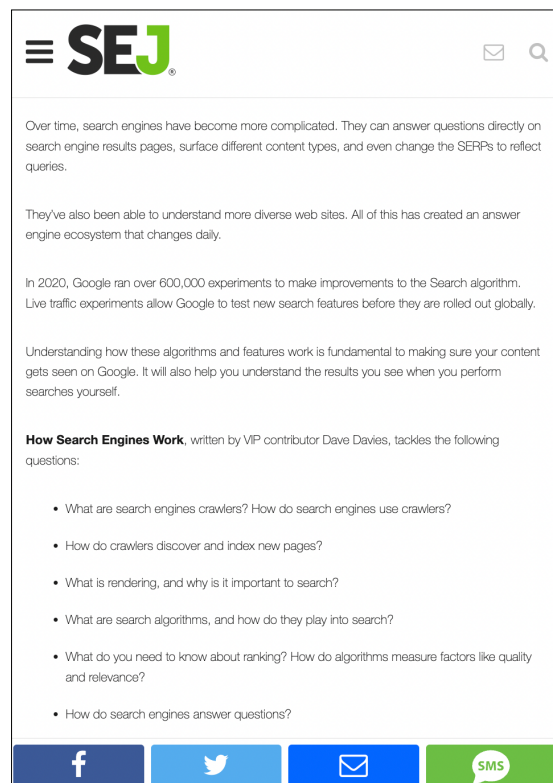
SEJ®

Over time, search engines have become more complicated. They can answer questions directly on search engine results pages, surface different content types, and even change the SERPs to reflect queries.

They've also been able to understand more diverse web sites. All of this has created an answer engine ecosystem that changes daily.

In 2020, Google ran over 600,000 experiments to make improvements to the Search algorithm. Live traffic experiments allow Google to test new search features before they are rolled out globally.

Understanding how these algorithms and features work is fundamental to making sure your content gets seen on Google. It will also help you understand the results you see when you perform searches yourself.

**How Search Engines Work**, written by VIP contributor Dave Davies, tackles the following questions:

- What are search engines crawlers? How do search engines use crawlers?
- How do crawlers discover and index new pages?
- What is rendering, and why is it important to search?
- What are search algorithms, and how do they play into search?
- What do you need to know about ranking? How do algorithms measure factors like quality and relevance?
- How do search engines answer questions?

f

SMS